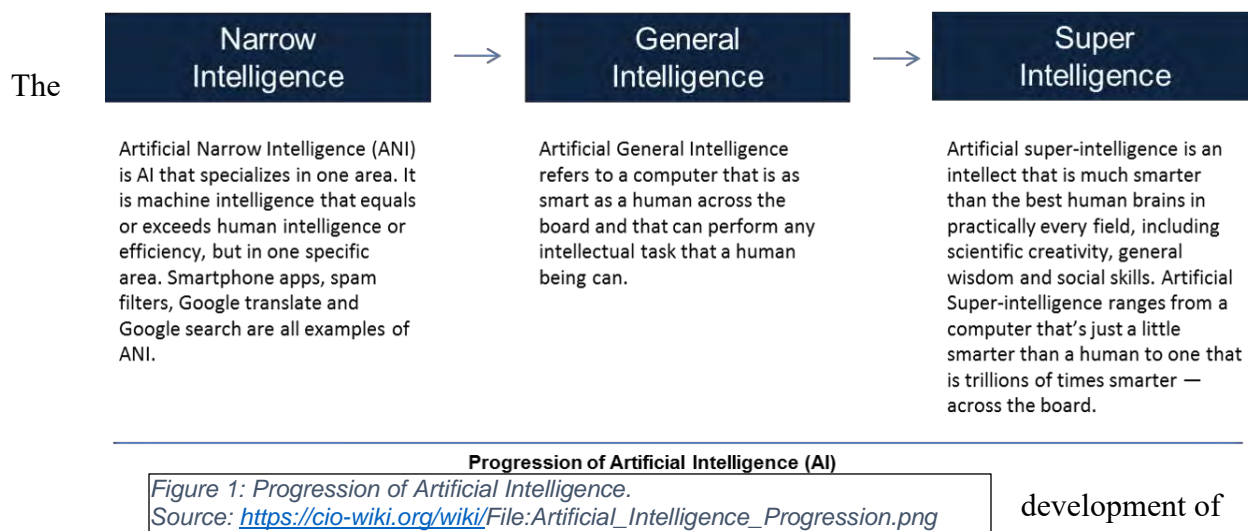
The

Narrow Intelligence

Artificial Narrow Intelligence (ANI) is AI that specializes in one area. It is machine intelligence that equals or exceeds human intelligence or efficiency, but in one specific area. Smartphone apps, spam filters, Google translate and Google search are all examples of ANI.

General Intelligence

Artificial General Intelligence refers to a computer that is as smart as a human across the board and that can perform any intellectual task that a human being can.

Super Intelligence

Artificial super-intelligence is an intellect that is much smarter than the best human brains in practically every field, including scientific creativity, general wisdom and social skills. Artificial Super-intelligence ranges from a computer that's just a little smarter than a human to one that is trillions of times smarter — across the board.

Progression of Artificial Intelligence (AI)

Figure 1: Progression of Artificial Intelligence.
Source: https://cio-wiki.org/wiki/File:Artificial_Intelligence_Progression.png

development of